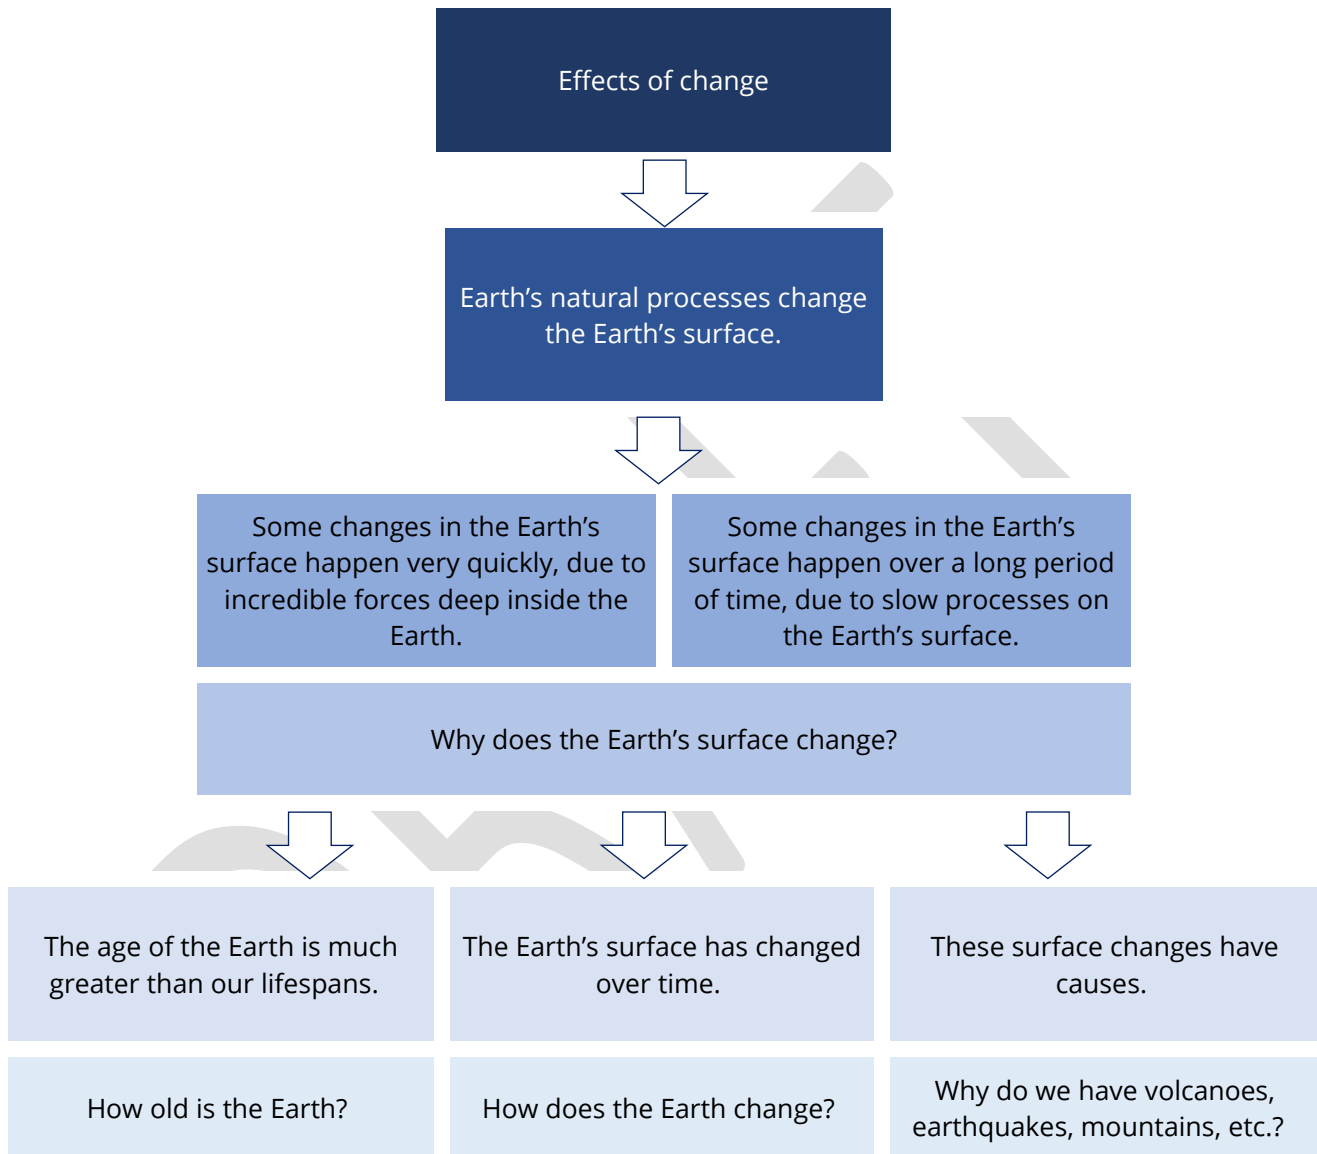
Effects of change

Earth’s natural processes change the Earth’s surface.

Some changes in the Earth’s surface happen very quickly, due to incredible forces deep inside the Earth.

Some changes in the Earth’s surface happen over a long period of time, due to slow processes on the Earth’s surface.

Why does the Earth’s surface change?

The age of the Earth is much greater than our lifespans.

The Earth’s surface has changed over time.

These surface changes have causes.

How old is the Earth?

How does the Earth change?

Why do we have volcanoes, earthquakes, mountains, etc.?